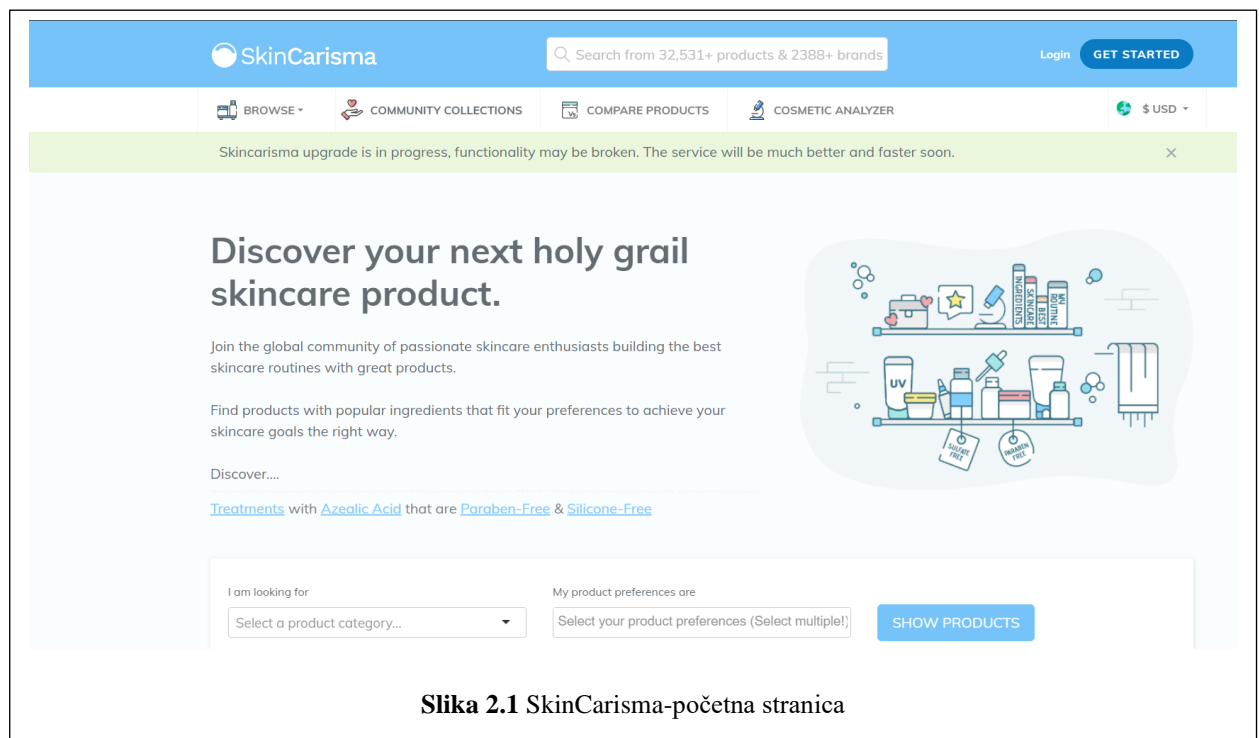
SkinCarisma

Search from 32,531+ products & 2388+ brands

Login GET STARTED

BROWSE COMMUNITY COLLECTIONS COMPARE PRODUCTS COSMETIC ANALYZER $ USD

Skincarisma upgrade is in progress, functionality may be broken. The service will be much better and faster soon. ×

Discover your next holy grail skincare product.

Join the global community of passionate skincare enthusiasts building the best skincare routines with great products.

Find products with popular ingredients that fit your preferences to achieve your skincare goals the right way.

Discover....

Treatments with Azealic Acid that are Paraben-Free & Silicone-Free

INGREDIENTS SKINCARE BEST MY ROUTINE UV SULFATE FREE PARABEN FREE

I am looking for
Select a product category...

My product preferences are
Select your product preferences (Select multiple!)

SHOW PRODUCTS

**Slika 2.1** SkinCarisma-početna stranica